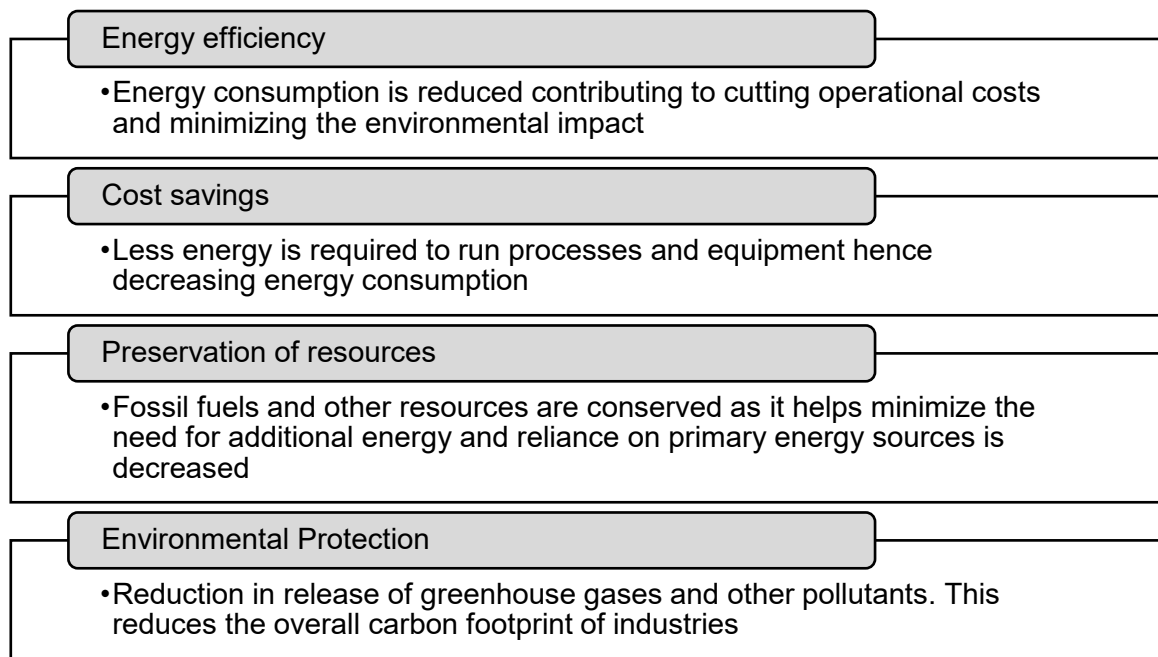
Energy efficiency

•Energy consumption is reduced contributing to cutting operational costs and minimizing the environmental impact

Cost savings

•Less energy is required to run processes and equipment hence decreasing energy consumption

Preservation of resources

•Fossil fuels and other resources are conserved as it helps minimize the need for additional energy and reliance on primary energy sources is decreased

Environmental Protection

•Reduction in release of greenhouse gases and other pollutants. This reduces the overall carbon footprint of industries